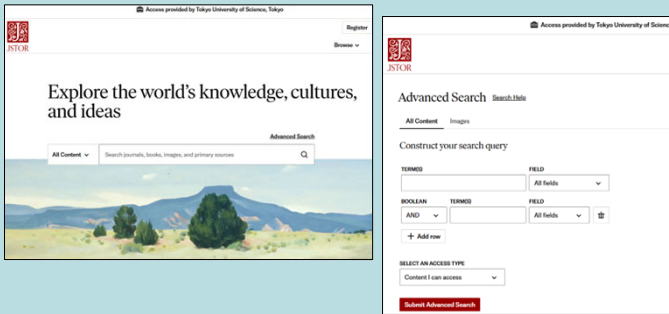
Access provided by Tokyo University of Science, Tokyo

JSTOR

Register

Browse

Explore the world's knowledge, cultures, and ideas

Advanced Search

All Content

Search journals, books, images, and primary sources

Access provided by Tokyo University of Science

JSTOR

Advanced Search Search Help

All Content Images

Construct your search query

TERM(S)

FIELD

All fields

BOOLEAN

AND

TERM(S)

FIELD

All fields

+ Add row

SELECT AN ACCESS TYPE

Content I can access

Submit Advanced Search